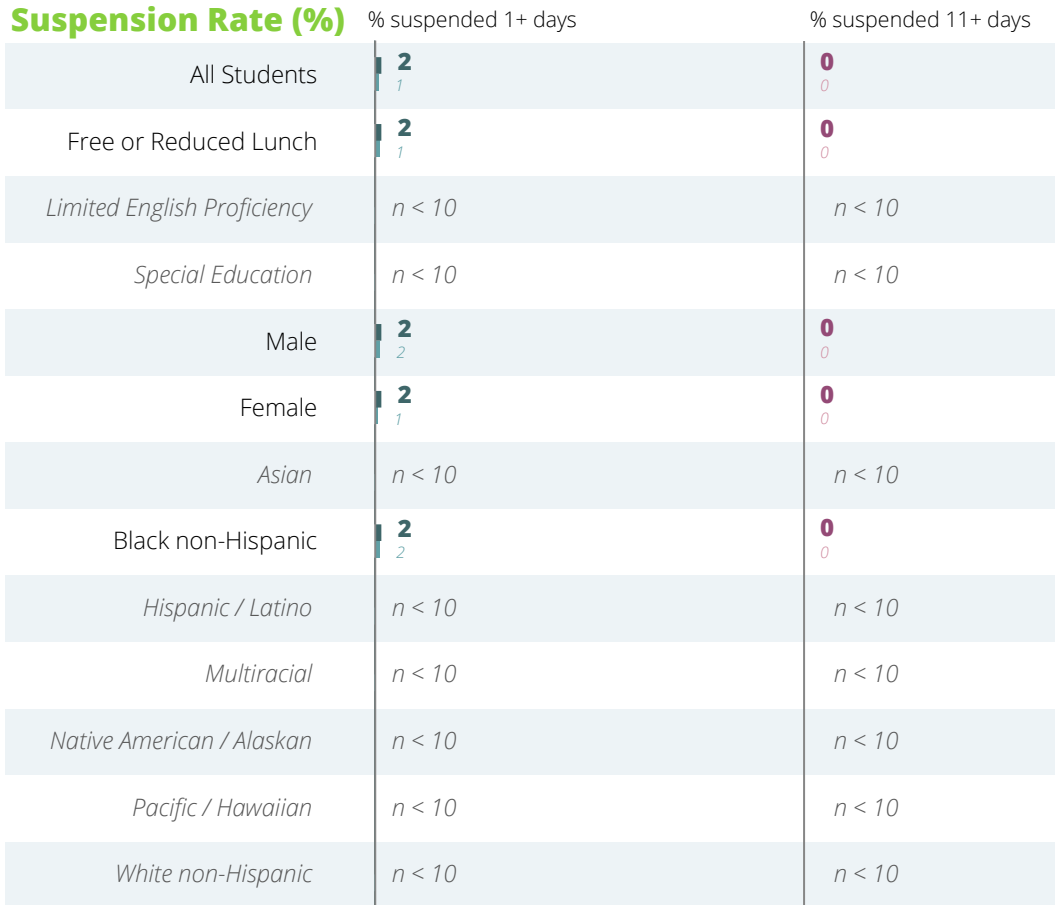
| Suspension Rate (%) | % suspended 1+ days | % suspended 11+ days |
|---|---|---|
| All Students | 2 1 | 0 0 |
| Free or Reduced Lunch | 2 1 | 0 0 |
| Limited English Proficiency | n < 10 | n < 10 |
| Special Education | n < 10 | n < 10 |
| Male | 2 2 | 0 0 |
| Female | 2 1 | 0 0 |
| Asian | n < 10 | n < 10 |
| Black non-Hispanic | 2 2 | 0 0 |
| Hispanic / Latino | n < 10 | n < 10 |
| Multiracial | n < 10 | n < 10 |
| Native American / Alaskan | n < 10 | n < 10 |
| Pacific / Hawaiian | n < 10 | n < 10 |
| White non-Hispanic | n < 10 | n < 10 |